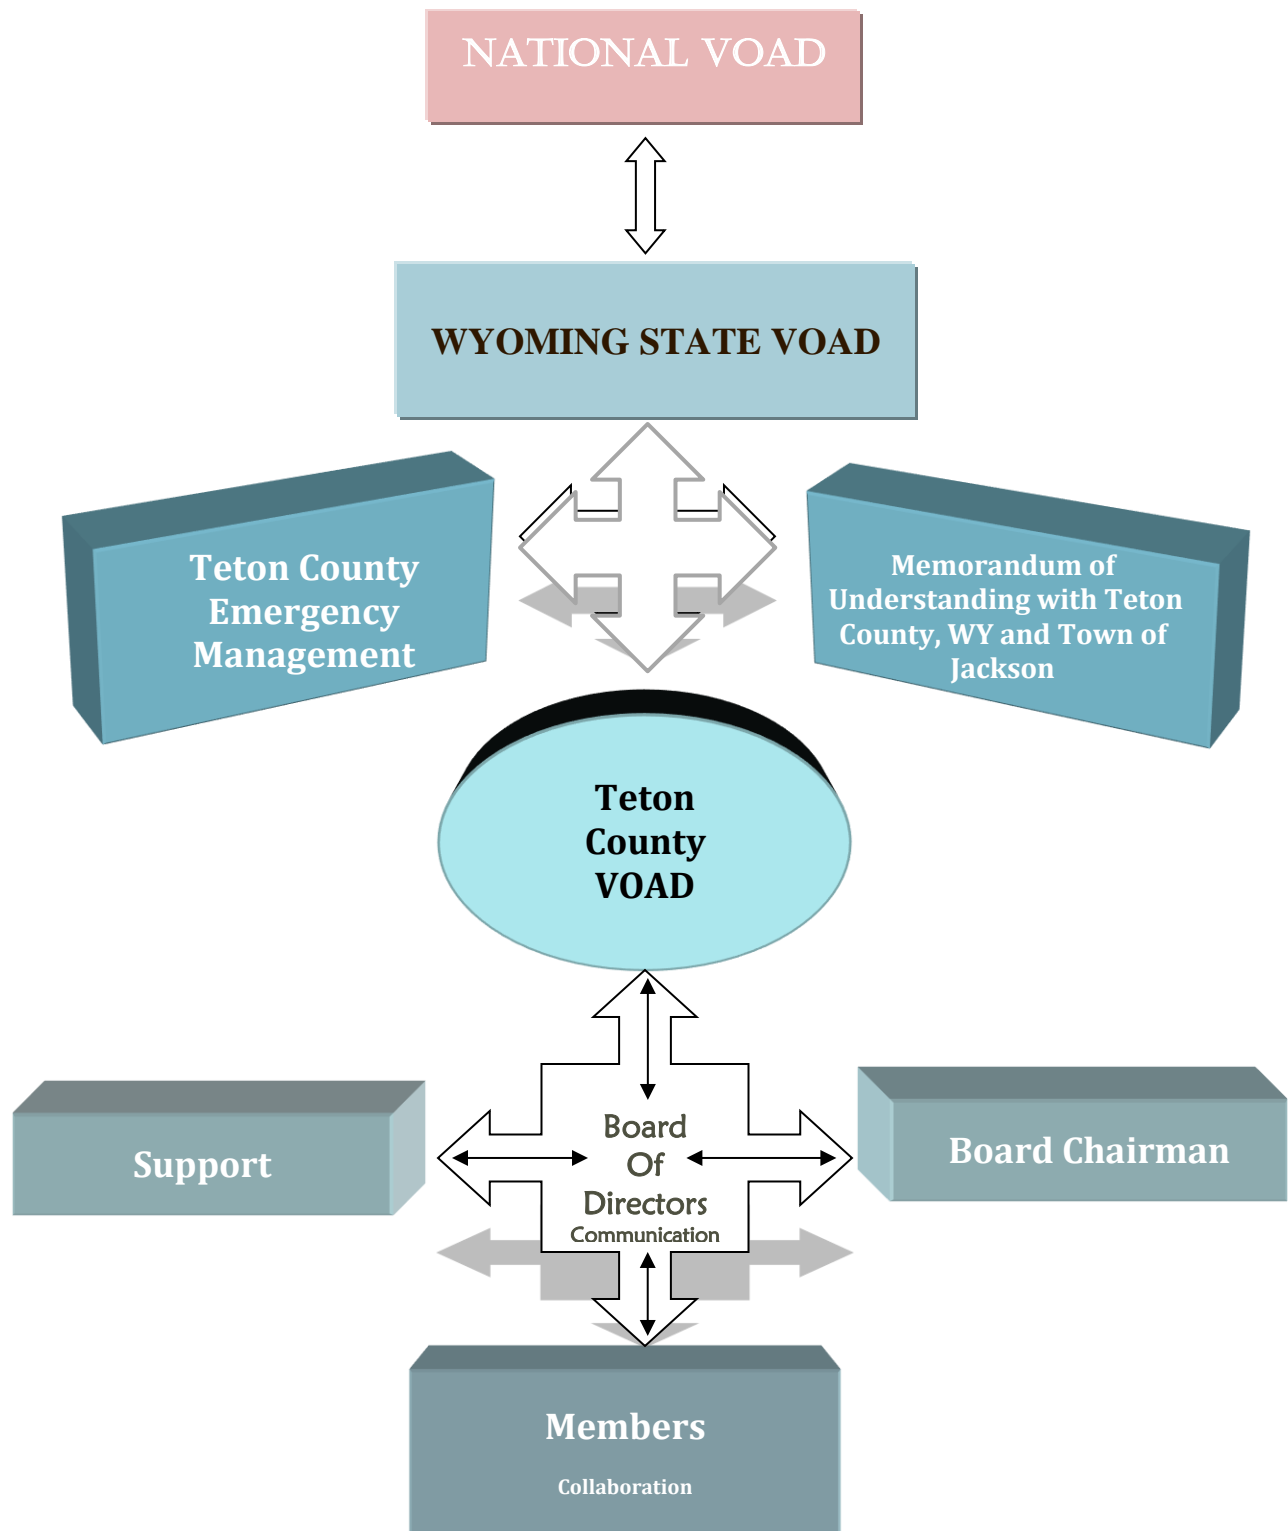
NATIONAL VOAD

WYOMING STATE VOAD

Teton County Emergency Management

Memorandum of Understanding with Teton County, WY and Town of Jackson

Teton County VOAD

Support

Board Of Directors Communication

Board Chairman

Members

Collaboration